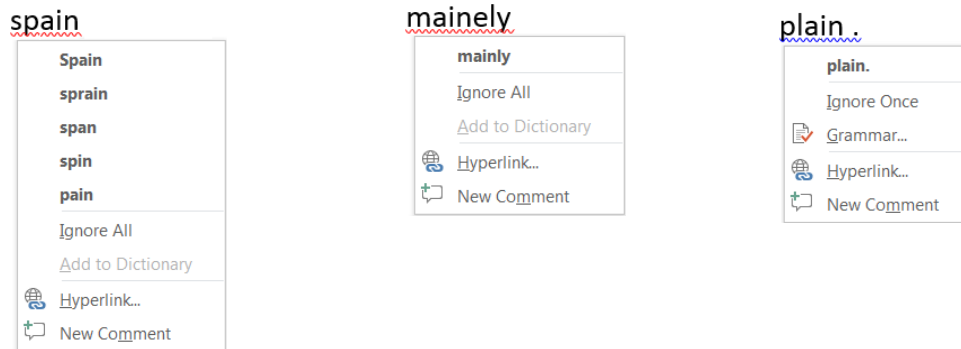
spain

Spain
sprain
span
spin
pain
Ignore All
Add to Dictionary
Hyperlink...
New Comment

mainely

mainly
Ignore All
Add to Dictionary
Hyperlink...
New Comment

plain .

plain.
Ignore Once
Grammar...
Hyperlink...
New Comment